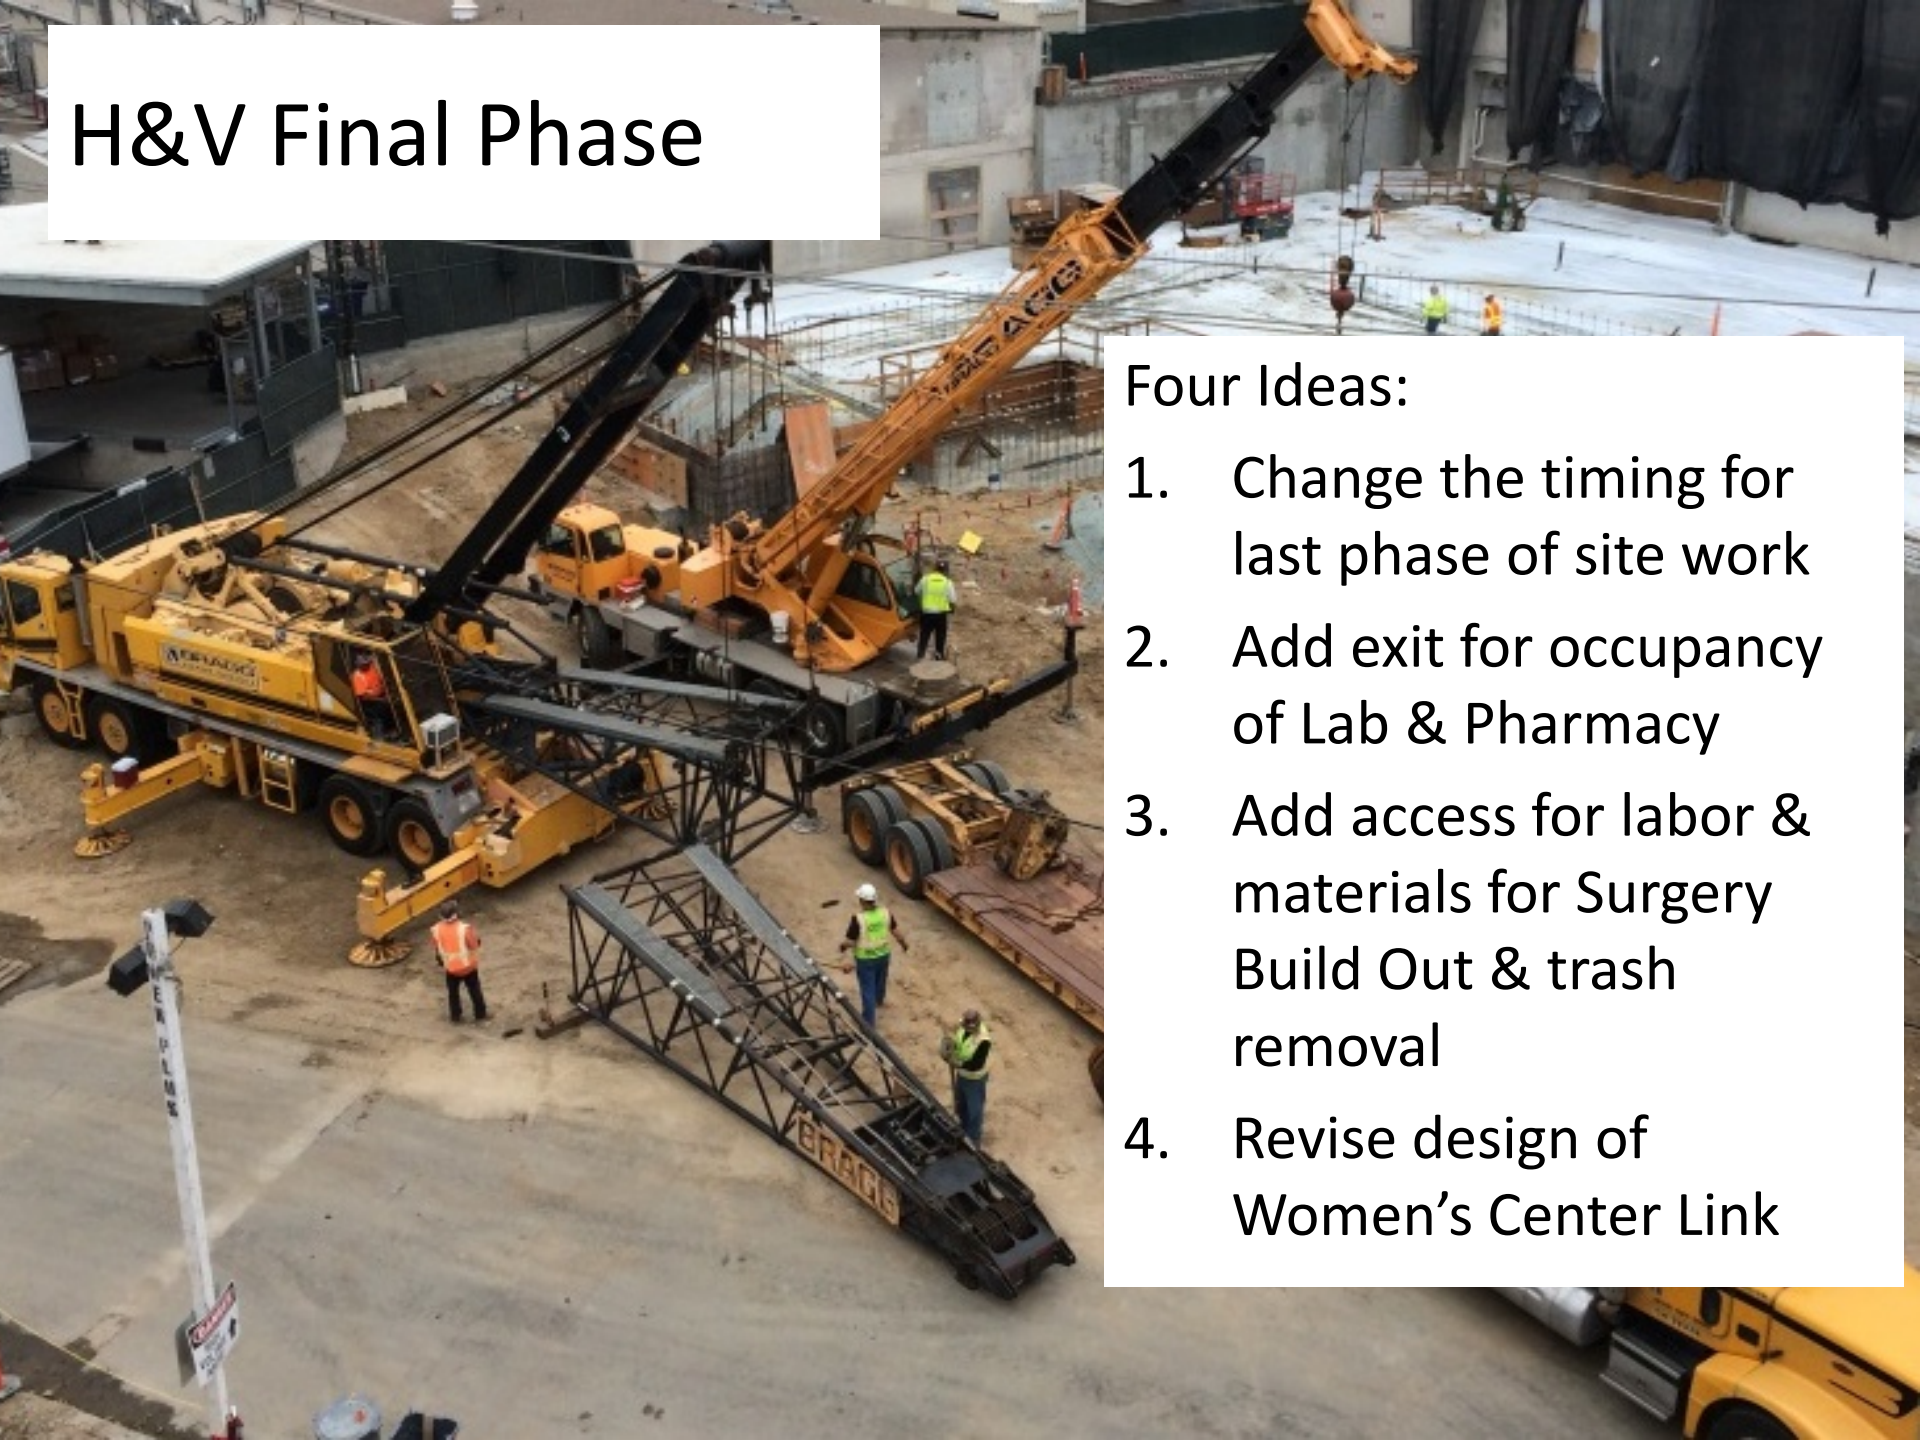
H&V Final Phase

Four Ideas:

1. Change the timing for last phase of site work
2. Add exit for occupancy of Lab & Pharmacy
3. Add access for labor & materials for Surgery Build Out & trash removal
4. Revise design of Women’s Center Link

BRAGG